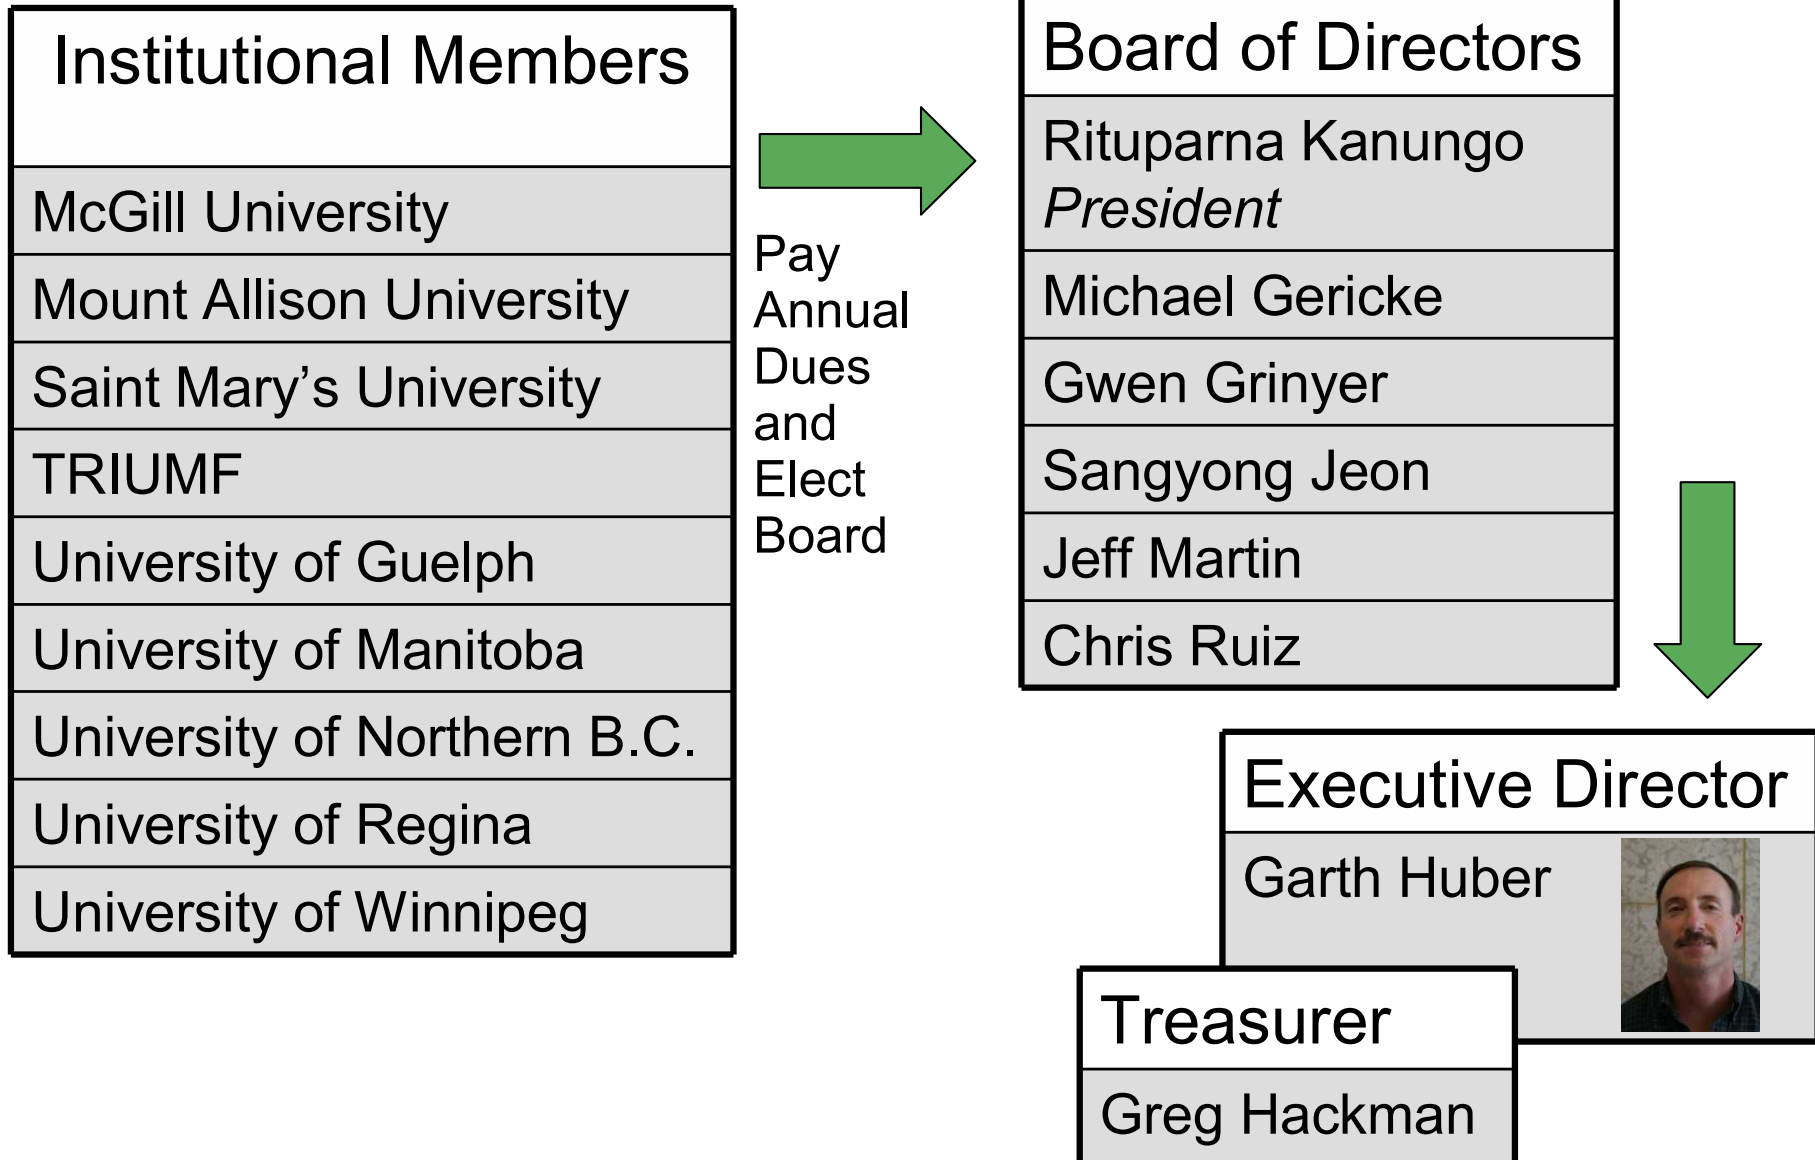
| Institutional Members |
|---|
| McGill University |
| Mount Allison University |
| Saint Mary’s University |
| TRIUMF |
| University of Guelph |
| University of Manitoba |
| University of Northern B.C. |
| University of Regina |
| University of Winnipeg |

Pay Annual Dues and Elect Board

| Board of Directors |
|---|
| Rituparna Kanungo *President* |
| Michael Gericke |
| Gwen Grinyer |
| Sangyong Jeon |
| Jeff Martin |
| Chris Ruiz |

| Executive Director |
|---|
| Garth Huber |

| Treasurer |
|---|
| Greg Hackman |